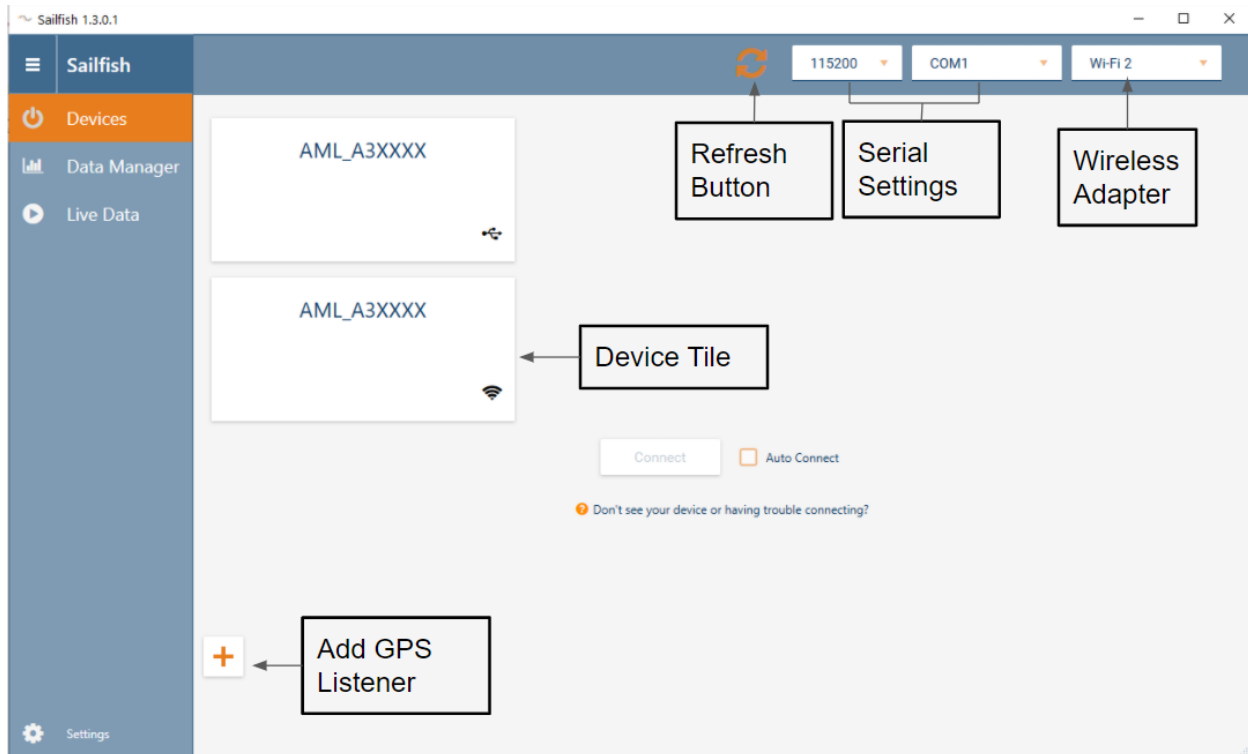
Sailfish 1.3.0.1

Sailfish

Devices

Data Manager

Live Data

Settings

115200

COM1

Wi-Fi 2

Refresh Button

Serial Settings

Wireless Adapter

AML_A3XXXX

AML_A3XXXX

Device Tile

Connect

Auto Connect

Don't see your device or having trouble connecting?

+

Add GPS Listener